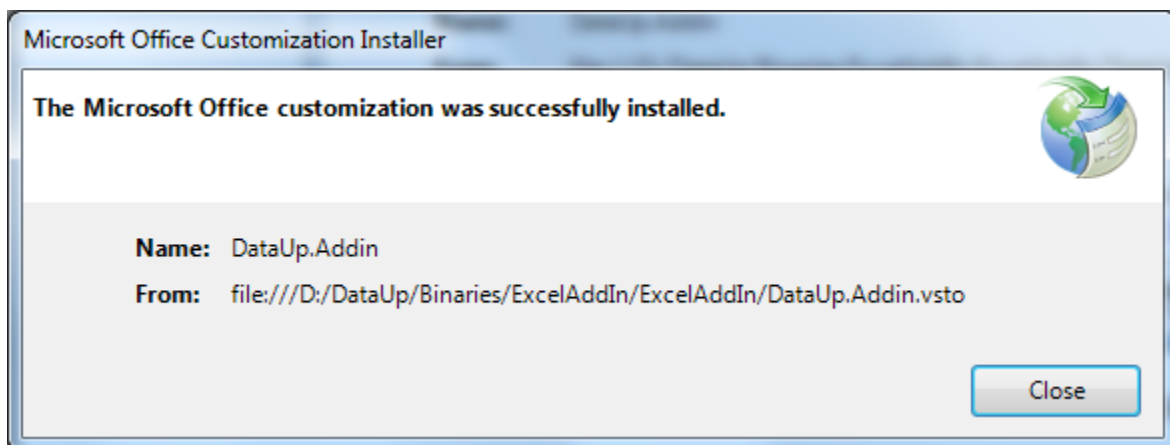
Microsoft Office Customization Installer

The Microsoft Office customization was successfully installed.

Name: DataUp.Addin

From: file:///D:/DataUp/Binaries/ExcelAddIn/ExcelAddIn/DataUp.Addin.vsto

Close